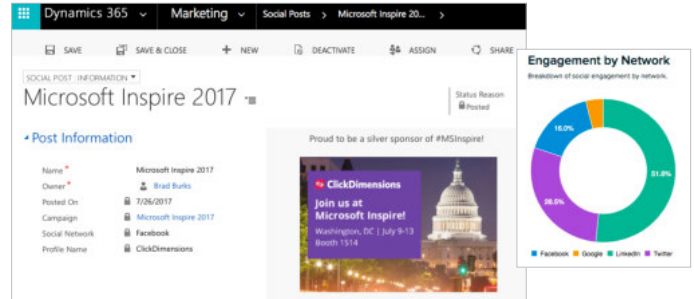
Dynamics 365 | Marketing | Social Posts > Microsoft Inspire 20...

SAVE | SAVE & CLOSE | + NEW | DEACTIVATE | ASSIGN | SHARE

SOCIAL POST : INFORMATION

Microsoft Inspire 2017

Status Reason
Posted

Post Information

| | |
|---|---|
| Name * | Microsoft Inspire 2017 |
| Owner * | Brad Burks |
| Posted On | 7/26/2017 |
| Campaign | Microsoft Inspire 2017 |
| Social Network | Facebook |
| Profile Name | ClickDimensions |

Proud to be a silver sponsor of #MSInspire!

ClickDimensions
Join us at Microsoft Inspire!
Washington, DC | July 9-13
Booth 1514

Engagement by Network
Breakdown of social engagement by network.

16.0%
51.0%
28.0%

Facebook | Google | LinkedIn | Twitter